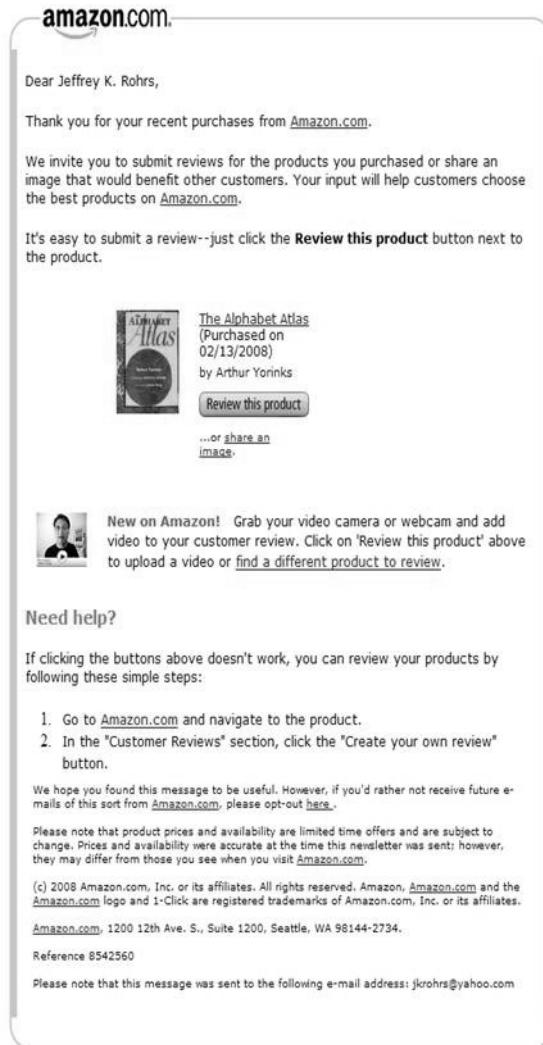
amazon.com.

Dear Jeffrey K. Rohrs,

Thank you for your recent purchases from Amazon.com.

We invite you to submit reviews for the products you purchased or share an image that would benefit other customers. Your input will help customers choose the best products on Amazon.com.

It's easy to submit a review--just click the **Review this product** button next to the product.

The Alphabet Atlas (Purchased on 02/13/2008)
by Arthur Yorinks

Review this product

...or share an image.

New on Amazon! Grab your video camera or webcam and add video to your customer review. Click on 'Review this product' above to upload a video or find a different product to review.

Need help?

If clicking the buttons above doesn't work, you can review your products by following these simple steps:

1. Go to Amazon.com and navigate to the product.
2. In the "Customer Reviews" section, click the "Create your own review" button.

We hope you found this message to be useful. However, if you'd rather not receive future e-mails of this sort from Amazon.com, please opt-out here .

Please note that product prices and availability are limited time offers and are subject to change. Prices and availability were accurate at the time this newsletter was sent; however, they may differ from those you see when you visit Amazon.com.

(c) 2008 Amazon.com, Inc. or its affiliates. All rights reserved. Amazon, Amazon.com and the Amazon.com logo and 1-Click are registered trademarks of Amazon.com, Inc. or its affiliates.

Amazon.com, 1200 12th Ave. S., Suite 1200, Seattle, WA 98144-2734.

Reference 8542560

Please note that this message was sent to the following e-mail address: jkrohrs@yahoo.com